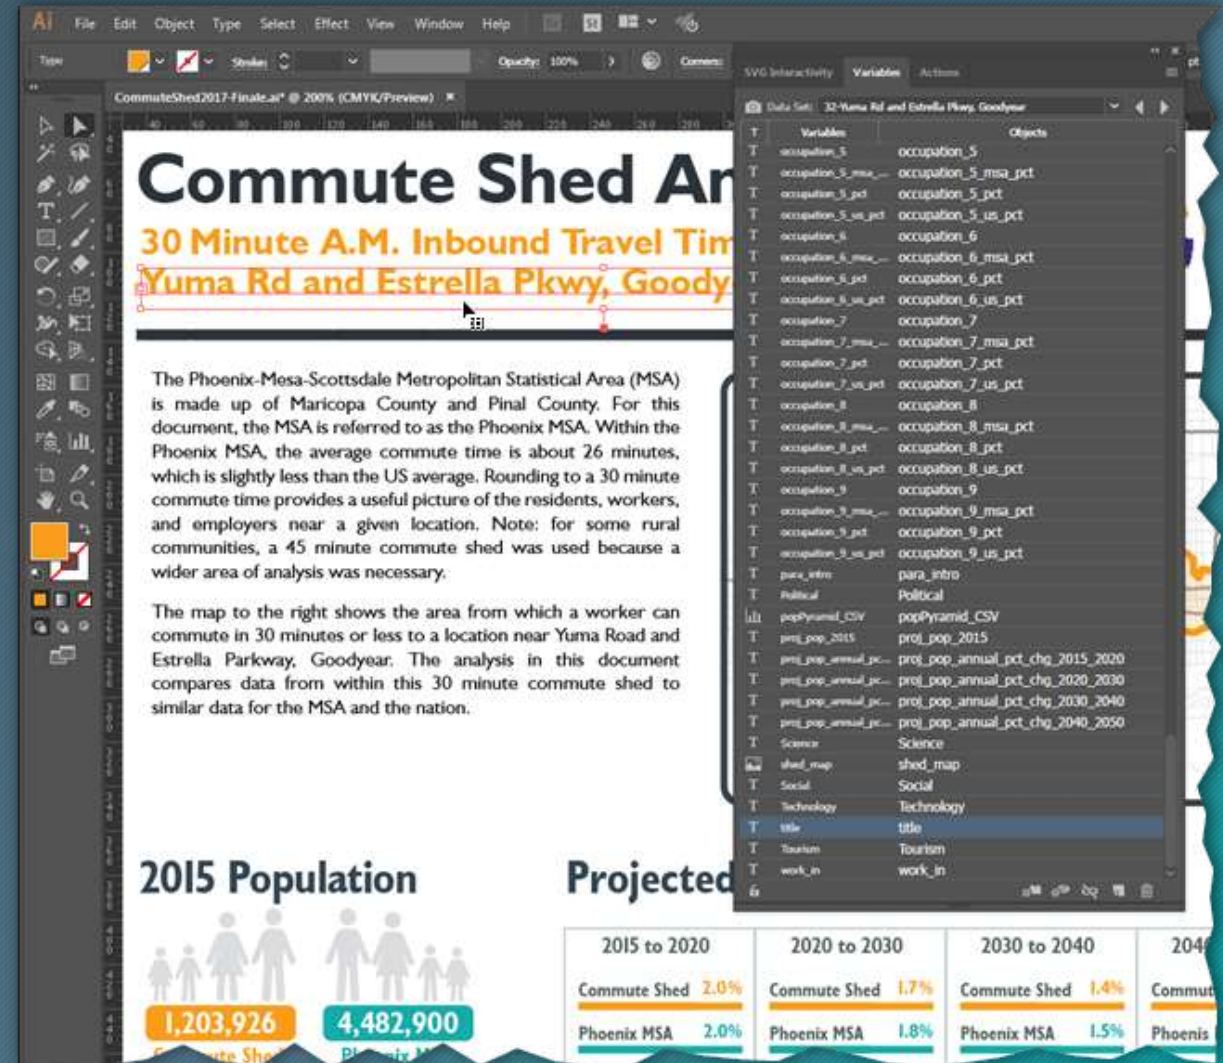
Ai File Edit Object Type Select Effect View Window Help

Type Stroke: Opacity: 100% Comm

CommuteShed2017-Finale.ai* @ 200% (CMYK/Preview)

SVG Interactivity Variables Actions

Data Set: 32-Yuma Rd and Estrella Pkwy, Goodyear

| | Variables | Objects |
|---|---|---|
| T | occupation_5 | occupation_5 |
| T | occupation_5_msa_... | occupation_5_msa_pct |
| T | occupation_5_pct | occupation_5_pct |
| T | occupation_5_us_pct | occupation_5_us_pct |
| T | occupation_6 | occupation_6 |
| T | occupation_6_msa_... | occupation_6_msa_pct |
| T | occupation_6_pct | occupation_6_pct |
| T | occupation_6_us_pct | occupation_6_us_pct |
| T | occupation_7 | occupation_7 |
| T | occupation_7_msa_... | occupation_7_msa_pct |
| T | occupation_7_pct | occupation_7_pct |
| T | occupation_7_us_pct | occupation_7_us_pct |
| T | occupation_8 | occupation_8 |
| T | occupation_8_msa_... | occupation_8_msa_pct |
| T | occupation_8_pct | occupation_8_pct |
| T | occupation_8_us_pct | occupation_8_us_pct |
| T | occupation_9 | occupation_9 |
| T | occupation_9_msa_... | occupation_9_msa_pct |
| T | occupation_9_pct | occupation_9_pct |
| T | occupation_9_us_pct | occupation_9_us_pct |
| T | para_intro | para_intro |
| T | Political | Political |
| | popPyramid_CSV | popPyramid_CSV |
| T | proj_pop_2015 | proj_pop_2015 |
| T | proj_pop_annual_pc... | proj_pop_annual_pct_chg_2015_2020 |
| T | proj_pop_annual_pc... | proj_pop_annual_pct_chg_2020_2030 |
| T | proj_pop_annual_pc... | proj_pop_annual_pct_chg_2030_2040 |
| T | proj_pop_annual_pc... | proj_pop_annual_pct_chg_2040_2050 |
| T | Science | Science |
| | shed_map | shed_map |
| T | Social | Social |
| T | Technology | Technology |
| T | title | title |
| T | Tourism | Tourism |
| T | work_in | work_in |

Commute Shed An

30 Minute A.M. Inbound Travel Tim

Yuma Rd and Estrella Pkwy, Goody

The Phoenix-Mesa-Scottsdale Metropolitan Statistical Area (MSA) is made up of Maricopa County and Pinal County. For this document, the MSA is referred to as the Phoenix MSA. Within the Phoenix MSA, the average commute time is about 26 minutes, which is slightly less than the US average. Rounding to a 30 minute commute time provides a useful picture of the residents, workers, and employers near a given location. Note: for some rural communities, a 45 minute commute shed was used because a wider area of analysis was necessary.

The map to the right shows the area from which a worker can commute in 30 minutes or less to a location near Yuma Road and Estrella Parkway, Goodyear. The analysis in this document compares data from within this 30 minute commute shed to similar data for the MSA and the nation.

2015 Population

1,203,926 4,482,900

Projected

| 2015 to 2020 | 2020 to 2030 | 2030 to 2040 | 204 |
|---|---|---|---|
| Commute Shed 2.0% | Commute Shed 1.7% | Commute Shed 1.4% | Commut |
| Phoenix MSA 2.0% | Phoenix MSA 1.8% | Phoenix MSA 1.5% | Phoenis |